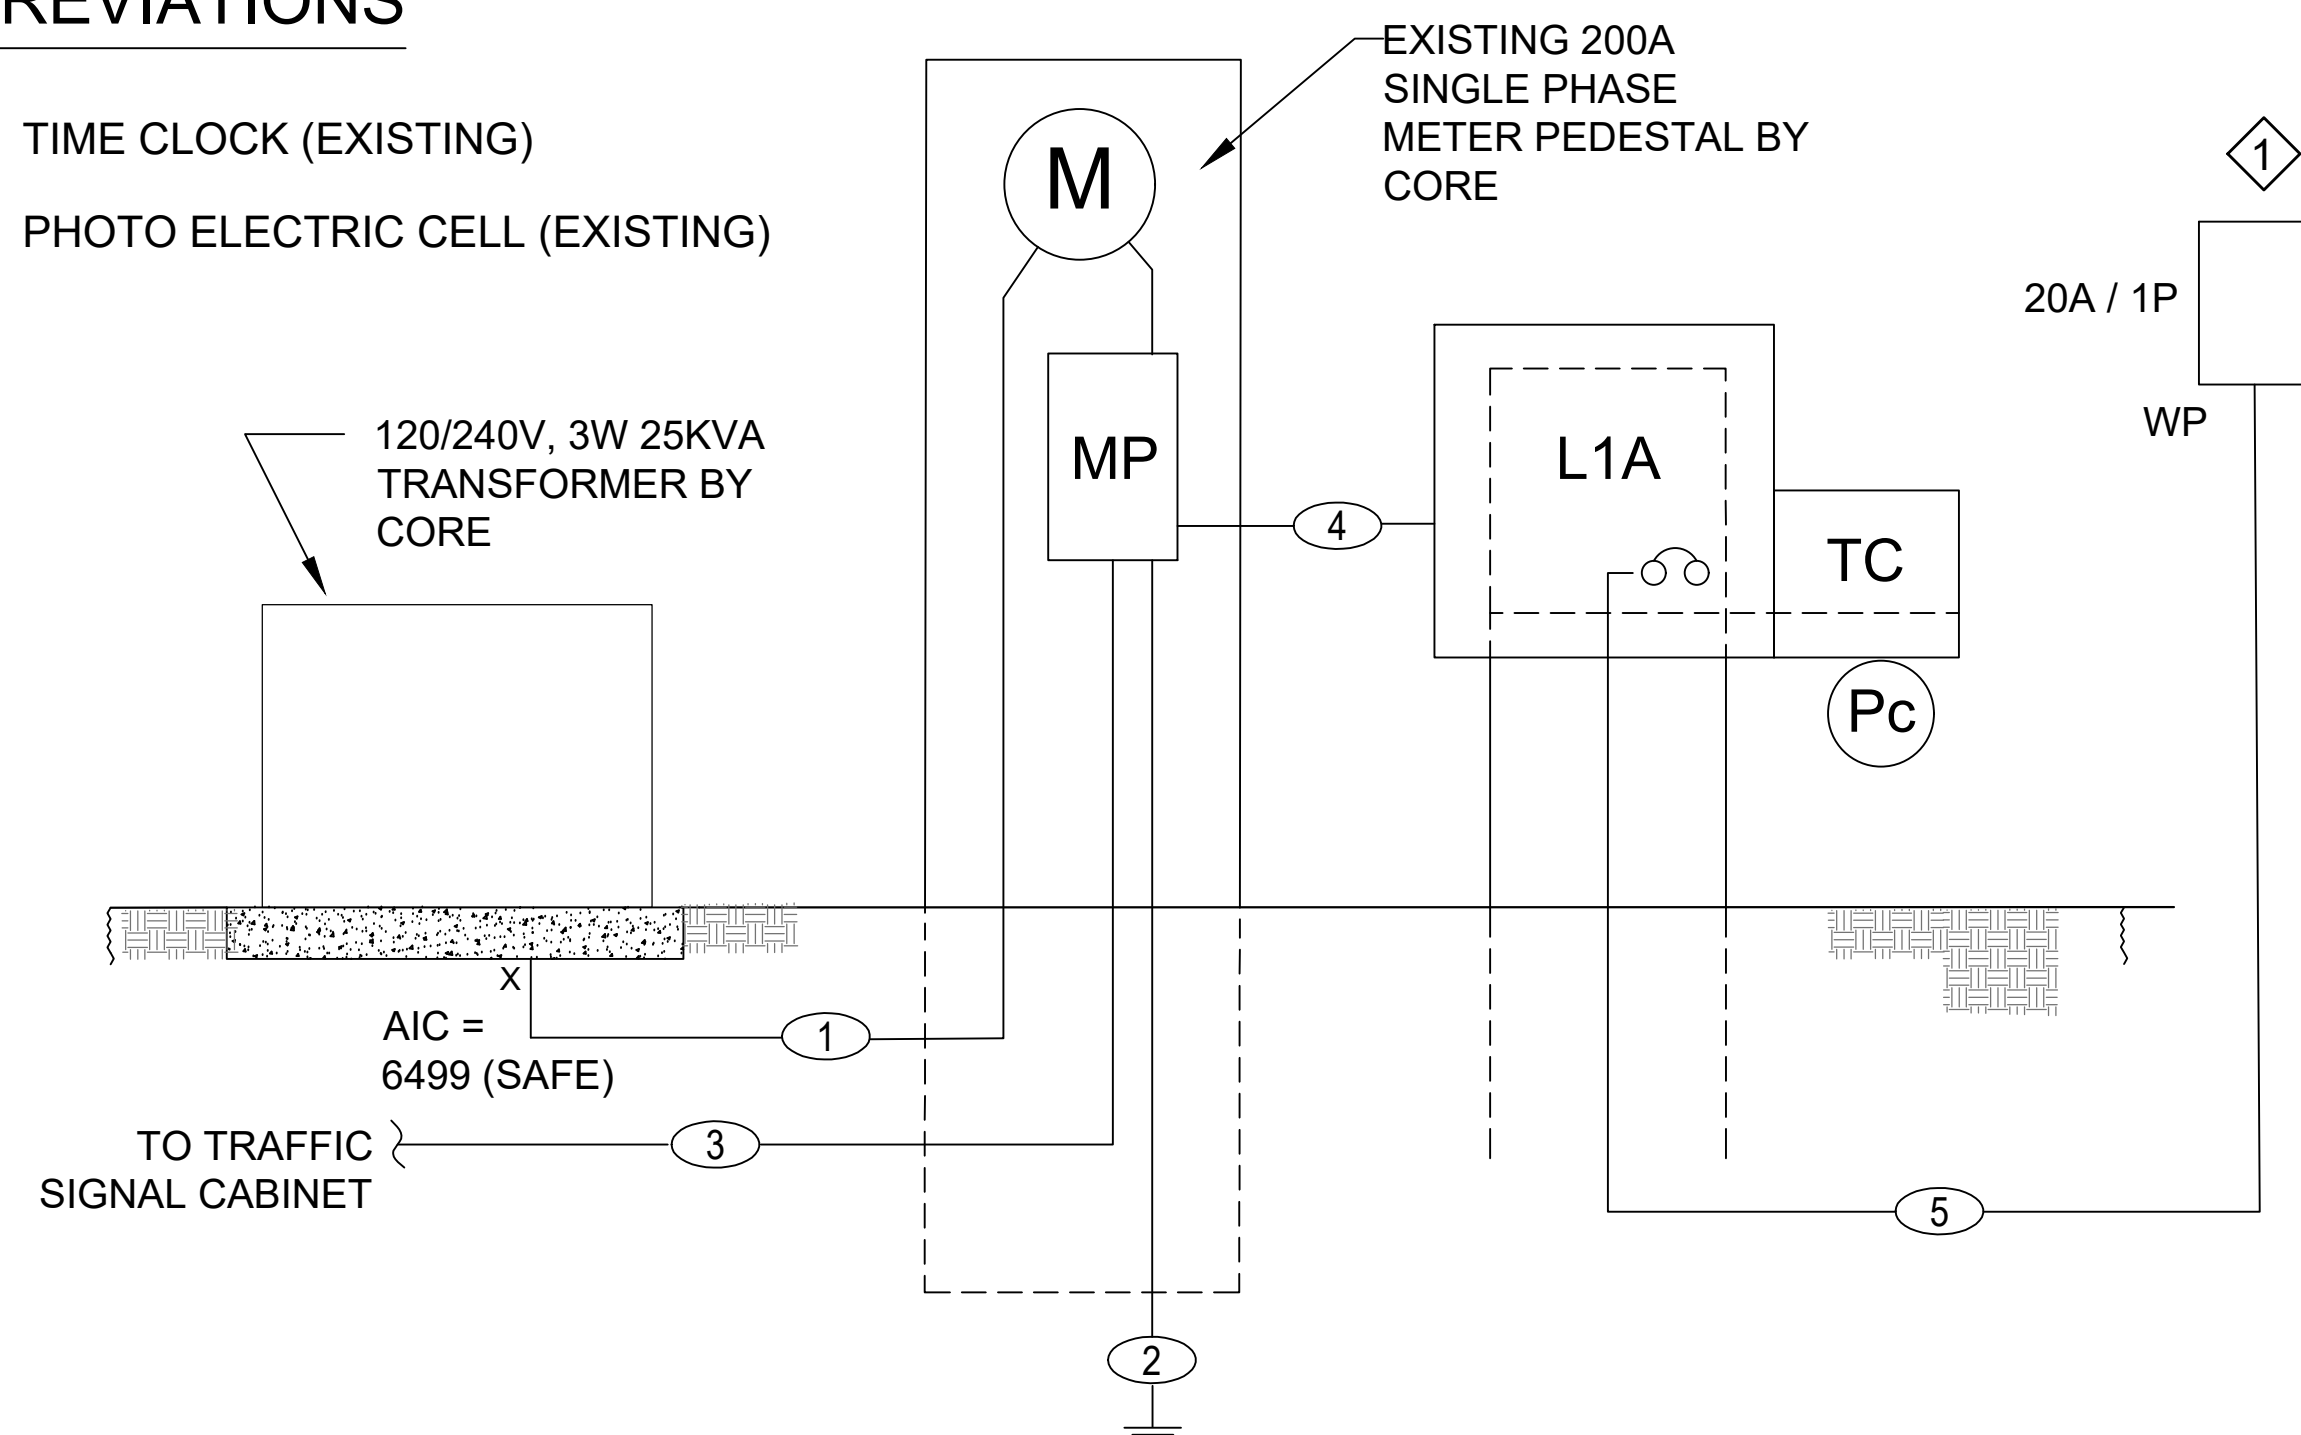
REVIATIONS

TIME CLOCK (EXISTING)

PHOTO ELECTRIC CELL (EXISTING)

EXISTING 200A SINGLE PHASE METER PEDESTAL BY CORE

M

MP

120/240V, 3W 25KVA TRANSFORMER BY CORE

L1A

TC

Pc

4

1

20A / 1P

WP

X

AIC = 6499 (SAFE)

1

TO TRAFFIC SIGNAL CABINET

3

5

2